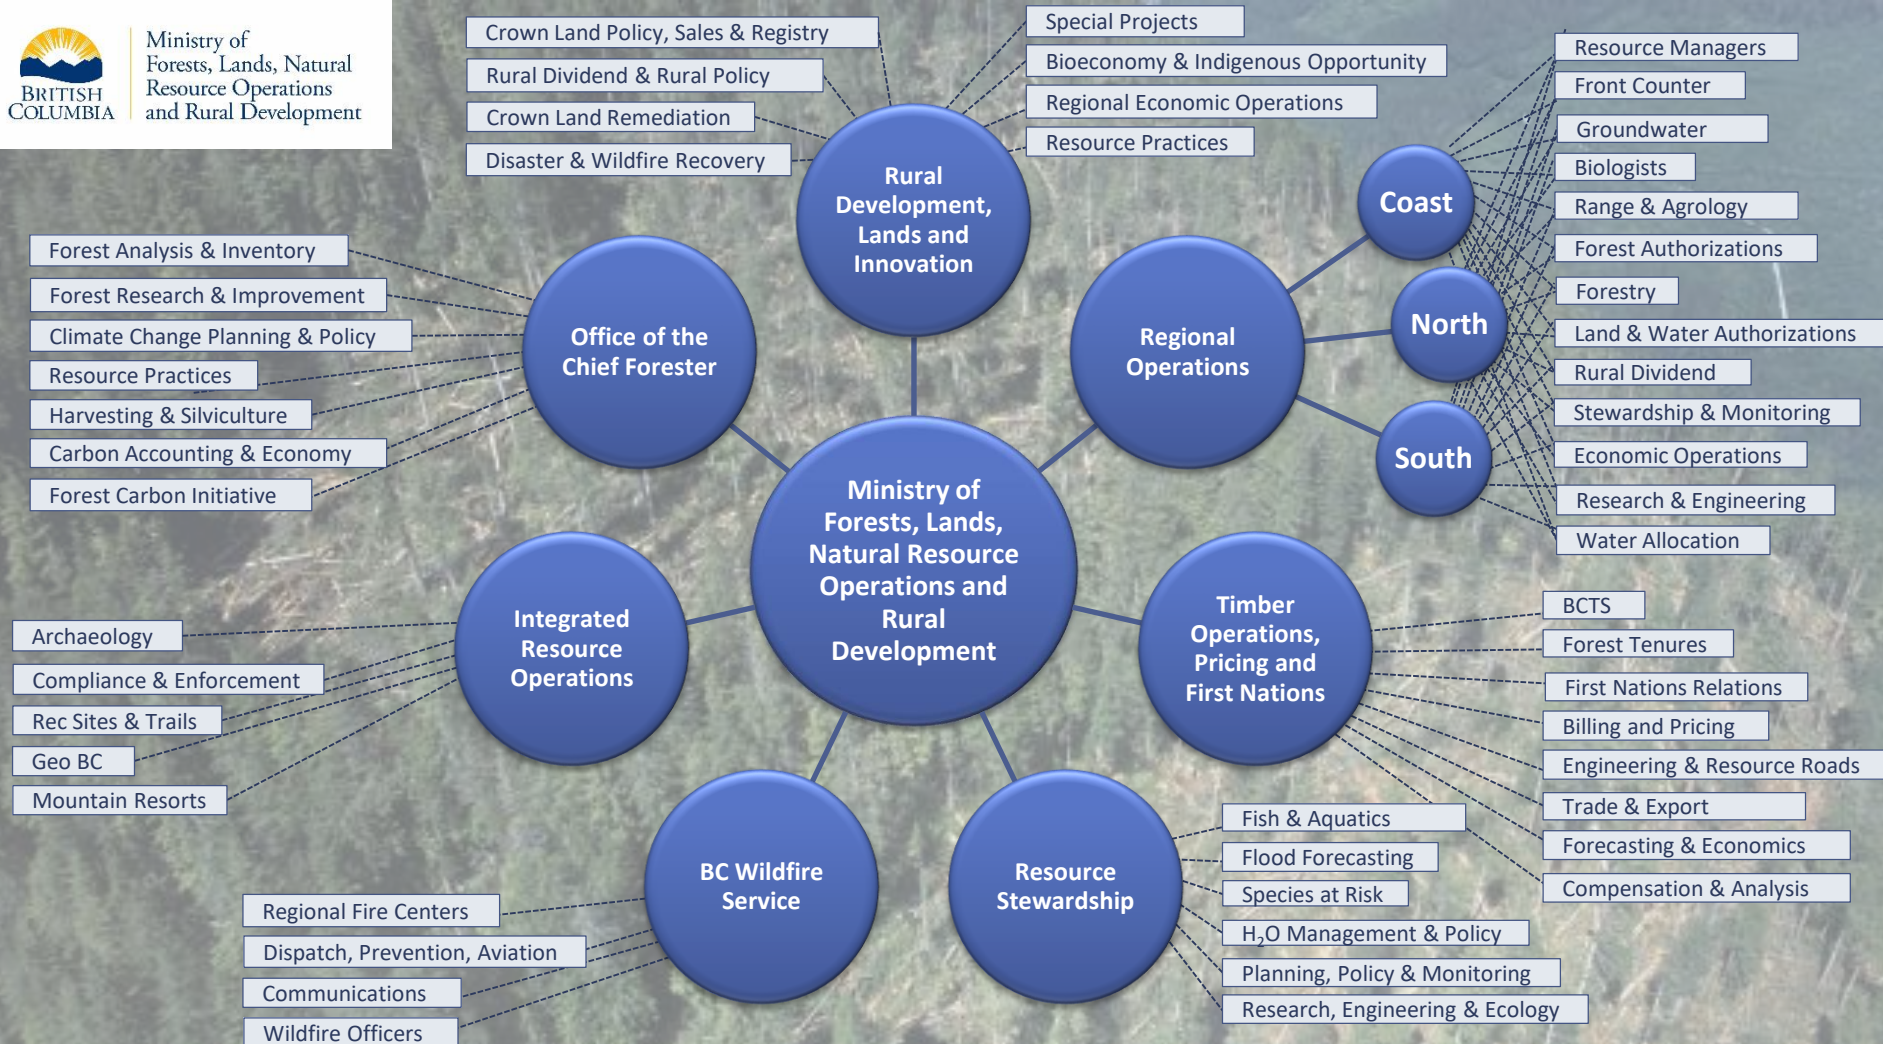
BRITISH COLUMBIA

Ministry of Forests, Lands, Natural Resource Operations and Rural Development

Crown Land Policy, Sales & Registry
Rural Dividend & Rural Policy
Crown Land Remediation
Disaster & Wildfire Recovery

Special Projects
Bioeconomy & Indigenous Opportunity
Regional Economic Operations
Resource Practices

Rural Development, Lands and Innovation

Resource Managers
Front Counter
Groundwater
Biologists
Range & Agrology
Forest Authorizations
Forestry
Land & Water Authorizations
Rural Dividend
Stewardship & Monitoring
Economic Operations
Research & Engineering
Water Allocation

Coast
North
South

Regional Operations

Forest Analysis & Inventory
Forest Research & Improvement
Climate Change Planning & Policy
Resource Practices
Harvesting & Silviculture
Carbon Accounting & Economy
Forest Carbon Initiative

Office of the Chief Forester

Ministry of Forests, Lands, Natural Resource Operations and Rural Development

Archaeology
Compliance & Enforcement
Rec Sites & Trails
Geo BC
Mountain Resorts

Integrated Resource Operations

Timber Operations, Pricing and First Nations

BCTS
Forest Tenures
First Nations Relations
Billing and Pricing
Engineering & Resource Roads
Trade & Export
Forecasting & Economics
Compensation & Analysis

BC Wildfire Service

Regional Fire Centers
Dispatch, Prevention, Aviation
Communications
Wildfire Officers

Resource Stewardship

Fish & Aquatics
Flood Forecasting
Species at Risk
$H_2O$ Management & Policy
Planning, Policy & Monitoring
Research, Engineering & Ecology